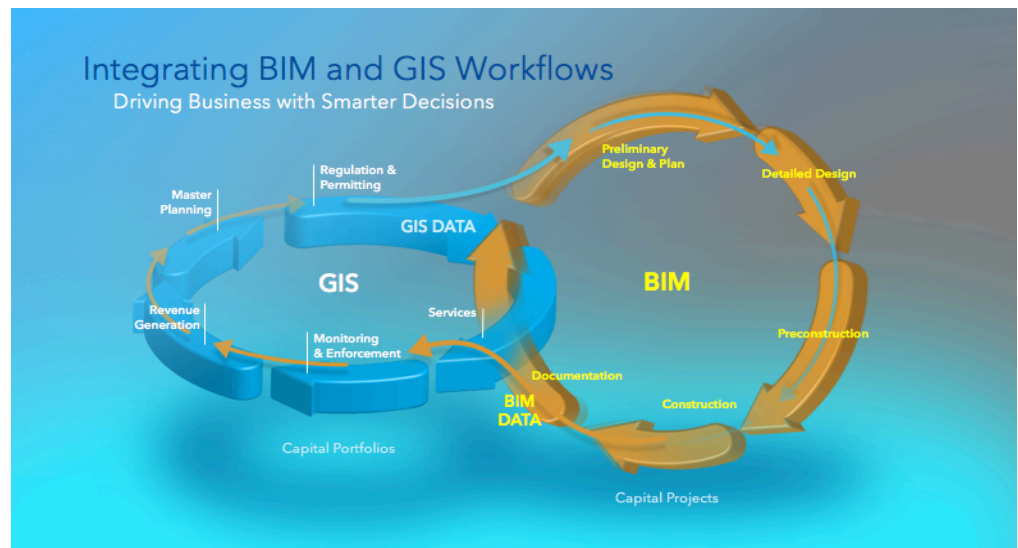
Integrating BIM and GIS Workflows

Driving Business with Smarter Decisions

Master Planning

Regulation & Permitting

GIS DATA

GIS

Revenue Generation

Services

Monitoring & Enforcement

Capital Portfolios

Preliminary Design & Plan

Detailed Design

BIM

Preconstruction

Documentation

BIM DATA

Construction

Capital Projects